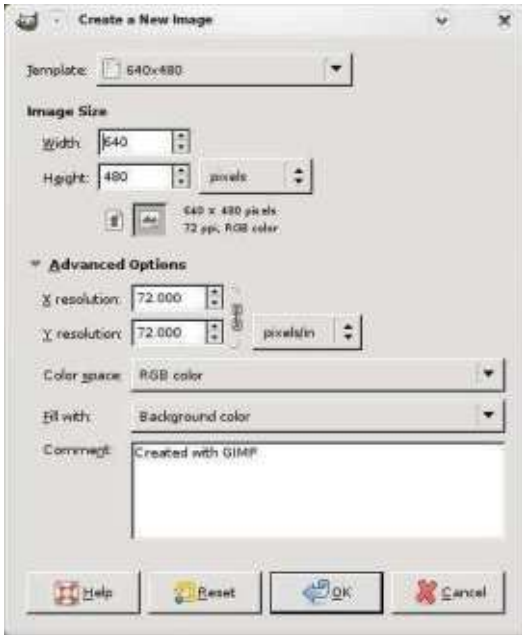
Create a New Image

Template: 640x480

Image Size

Width: 640

Height: 480

pixels

640 × 480 pixels
72 ppi, RGB color

Advanced Options

X resolution: 72.000

Y resolution: 72.000

pixels/in

Color space: RGB color

Fill with: Background color

Comment: Created with GIMP

Help

Reset

OK

Cancel